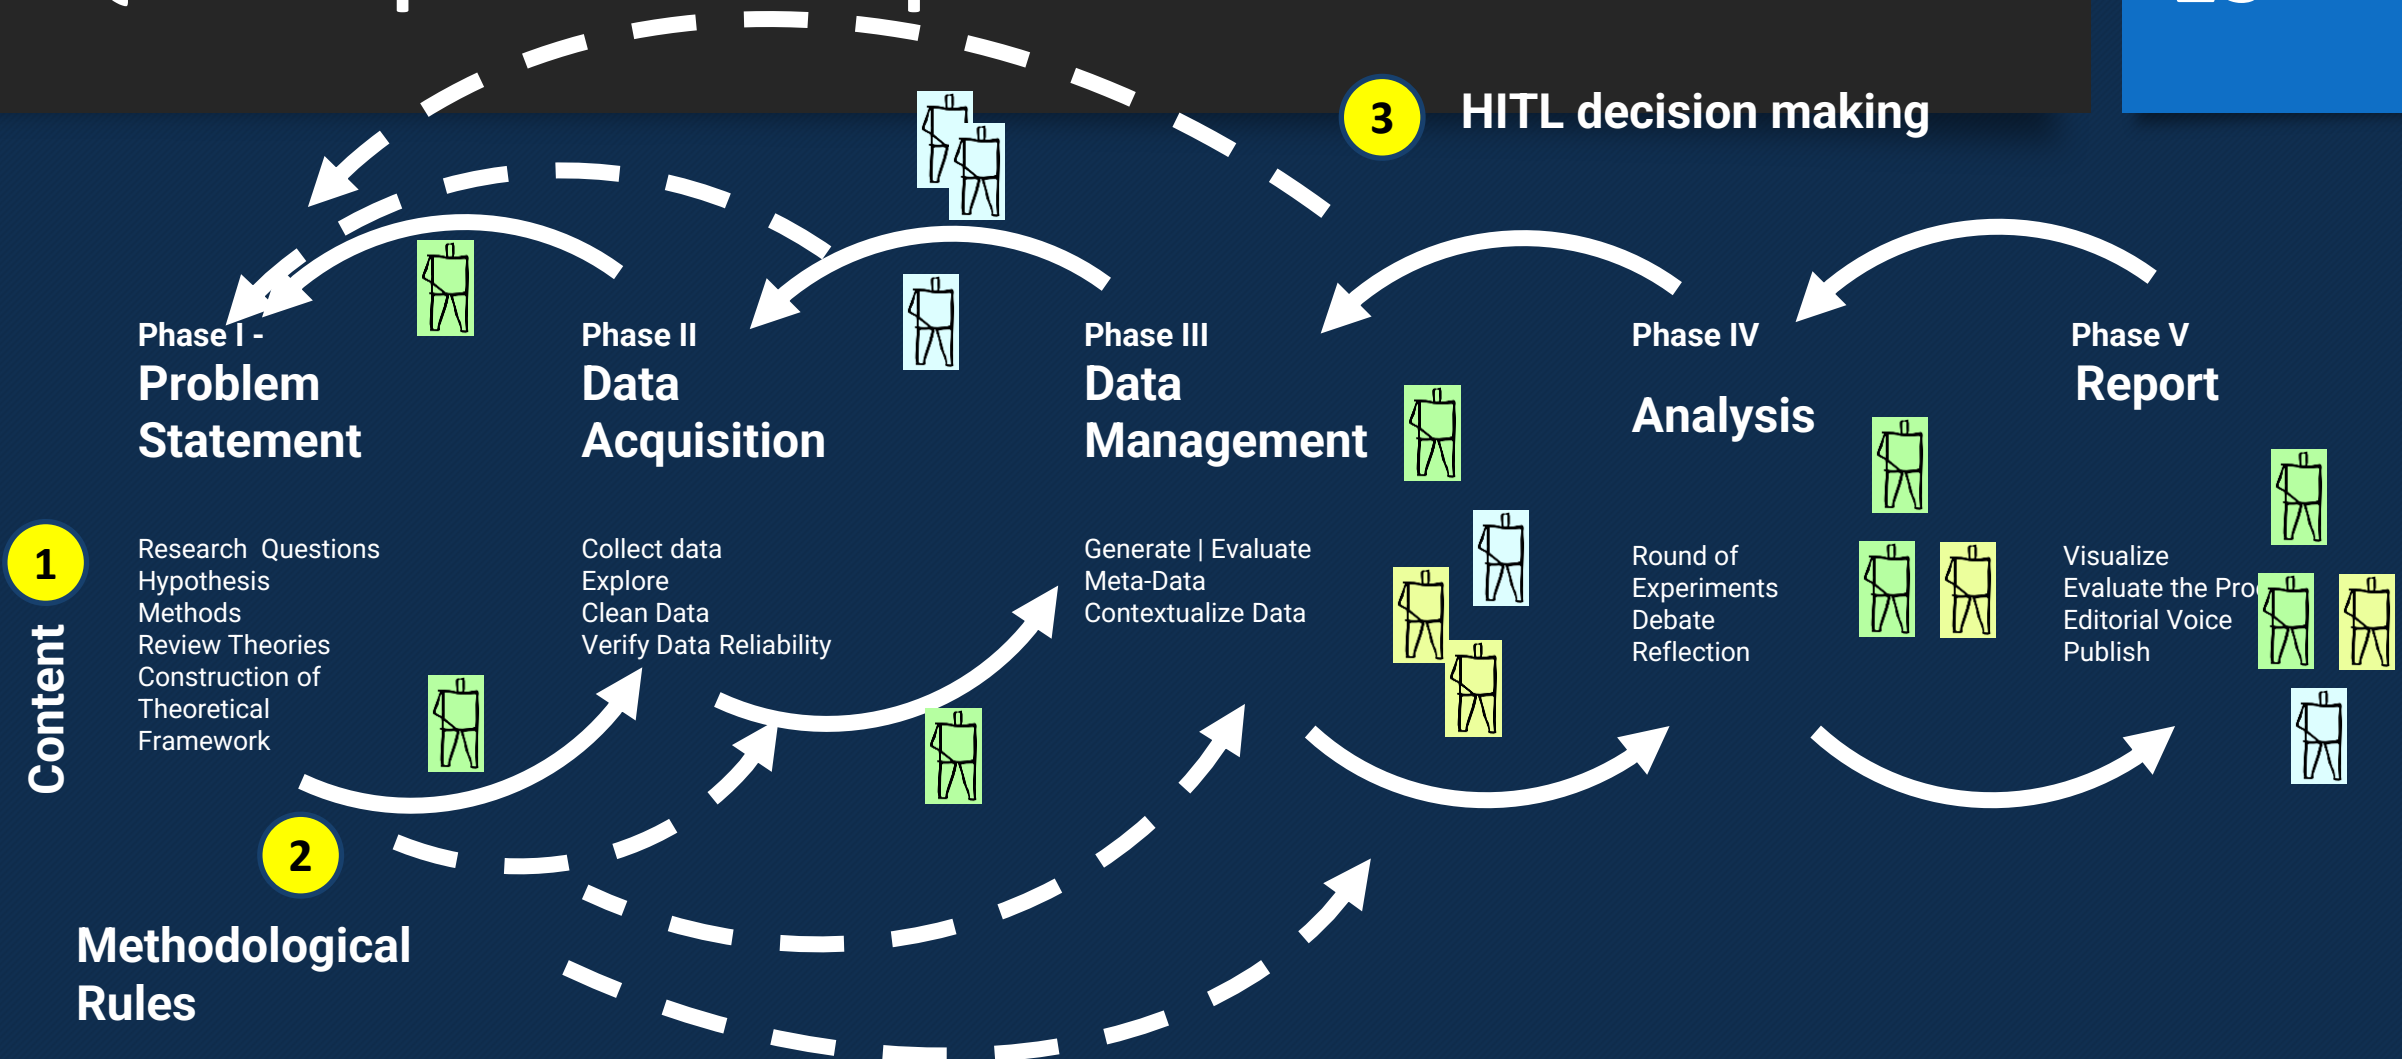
3 HITL decision making

Phase I - Problem Statement

Phase II Data Acquisition

Phase III Data Management

Phase IV Analysis

Phase V Report

1

Content

Research Questions
Hypothesis
Methods
Review Theories
Construction of Theoretical Framework

Collect data
Explore
Clean Data
Verify Data Reliability

Generate | Evaluate
Meta-Data
Contextualize Data

Round of Experiments
Debate
Reflection

Visualize
Evaluate the Pro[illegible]
Editorial Voice
Publish

2

Methodological Rules